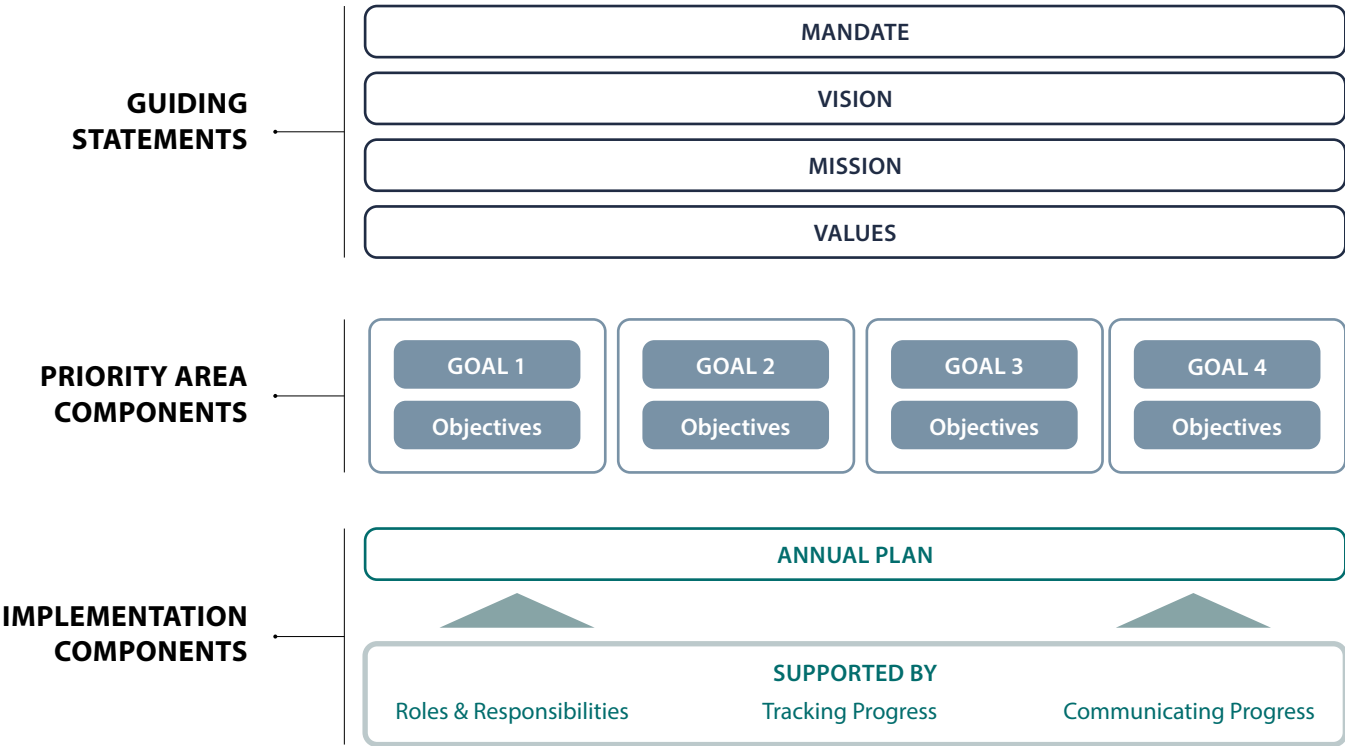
GUIDING STATEMENTS

MANDATE

VISION

MISSION

VALUES

PRIORITY AREA COMPONENTS

GOAL 1
Objectives

GOAL 2
Objectives

GOAL 3
Objectives

GOAL 4
Objectives

IMPLEMENTATION COMPONENTS

ANNUAL PLAN

SUPPORTED BY
Roles & Responsibilities
Tracking Progress
Communicating Progress